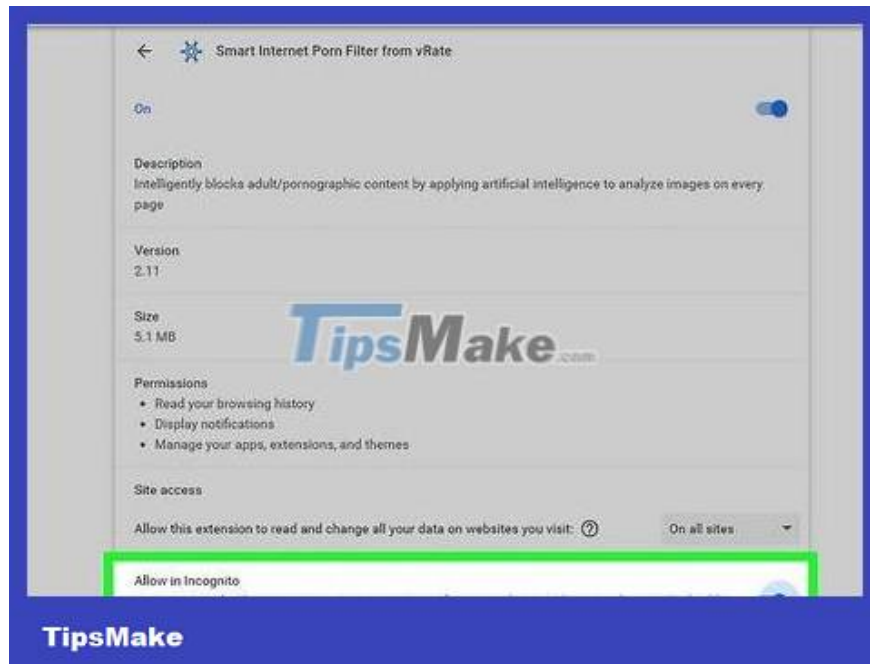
Smart Internet Porn Filter from vRate

On

Description
Intelligently blocks adult/pornographic content by applying artificial intelligence to analyze images on every page

Version
2.11

Size
5.1 MB

TipsMake.com

Permissions
• Read your browsing history
• Display notifications
• Manage your apps, extensions, and themes

Site access

Allow this extension to read and change all your data on websites you visit: ⓘ

On all sites

Allow in Incognito

TipsMake